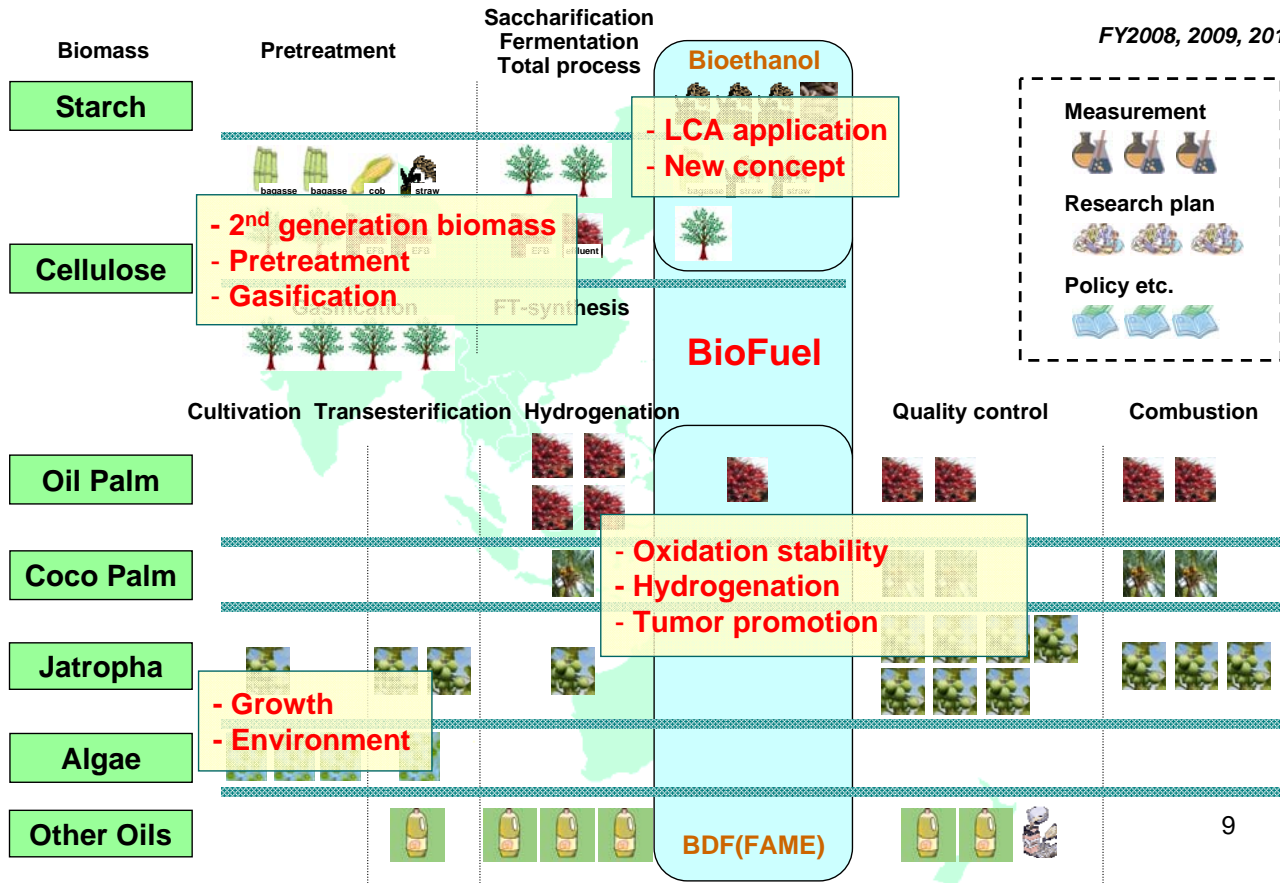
FY2008, 2009, 201

Biomass

Pretreatment

Saccharification
Fermentation
Total process

Bioethanol

- LCA application
- New concept

Measurement

Research plan

Policy etc.

Starch

bagasse bagasse cob straw

bagasse straw straw

- 2$^{nd}$ generation biomass
- Pretreatment
- Gasification

EFB EFB EFB effluent

Cellulose

Gasification

FT-synthesis

BioFuel

Cultivation Transesterification Hydrogenation

Quality control

Combustion

Oil Palm

Coco Palm

- Oxidation stability
- Hydrogenation
- Tumor promotion

Jatropha

- Growth
- Environment

Algae

Other Oils

BDF(FAME)

9